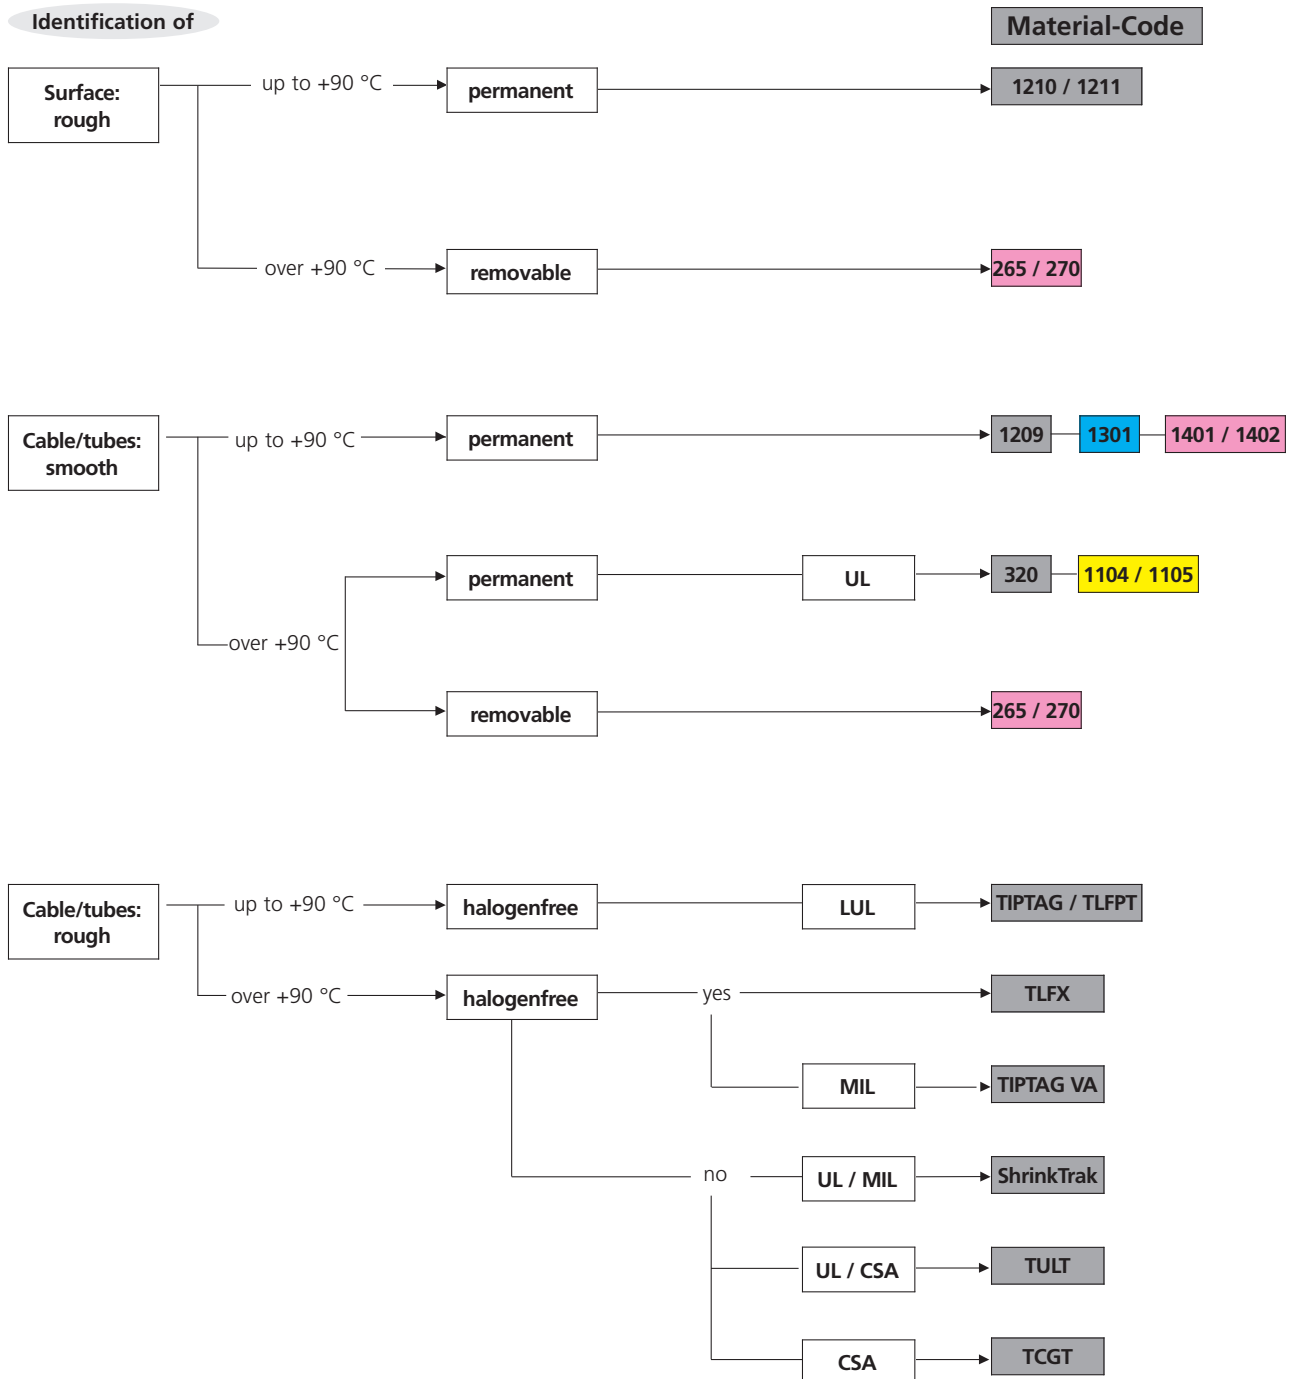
Identification of

Material-Code

Surface: rough

up to +90 °C

permanent

1210 / 1211

over +90 °C

removable

265 / 270

Cable/tubes: smooth

up to +90 °C

permanent

1209

1301

1401 / 1402

over +90 °C

permanent

UL

320

1104 / 1105

removable

265 / 270

Cable/tubes: rough

up to +90 °C

halogenfree

LUL

TIPTAG / TLFPT

over +90 °C

halogenfree

yes

TLFX

MIL

TIPTAG VA

no

UL / MIL

ShrinkTrak

UL / CSA

TULT

CSA

TCGT